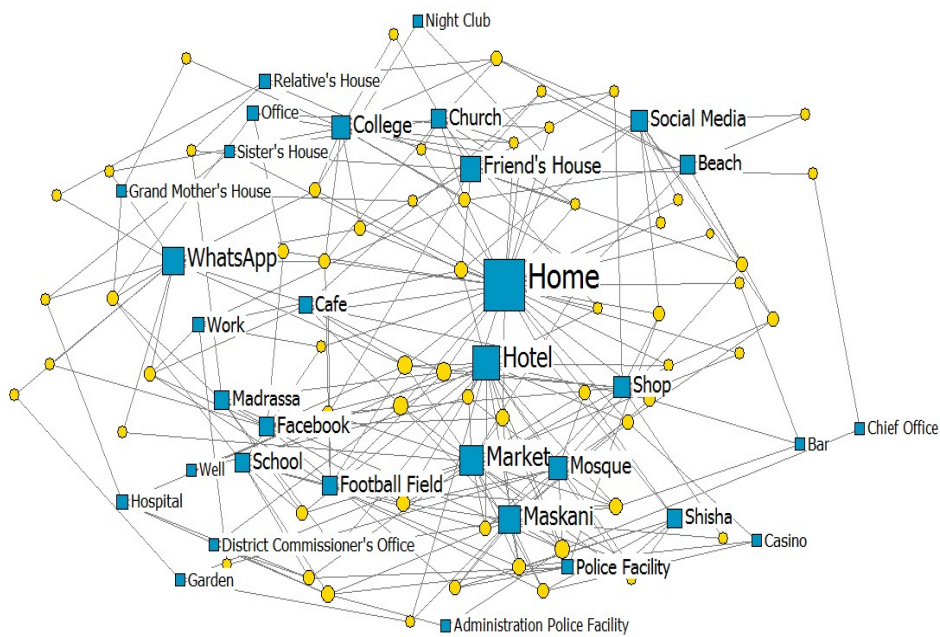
Night Club
Relative's House
Office
College
Church
Social Media
Sister's House
Friend's House
Beach
Grand Mother's House
WhatsApp
Home
Cafe
Work
Hotel
Shop
Madrassa
Facebook
Chief Office
Bar
Well
School
Market
Mosque
Hospital
Football Field
Maskani
Shisha
Casino
District Commissioner's Office
Police Facility
Garden
Administration Police Facility